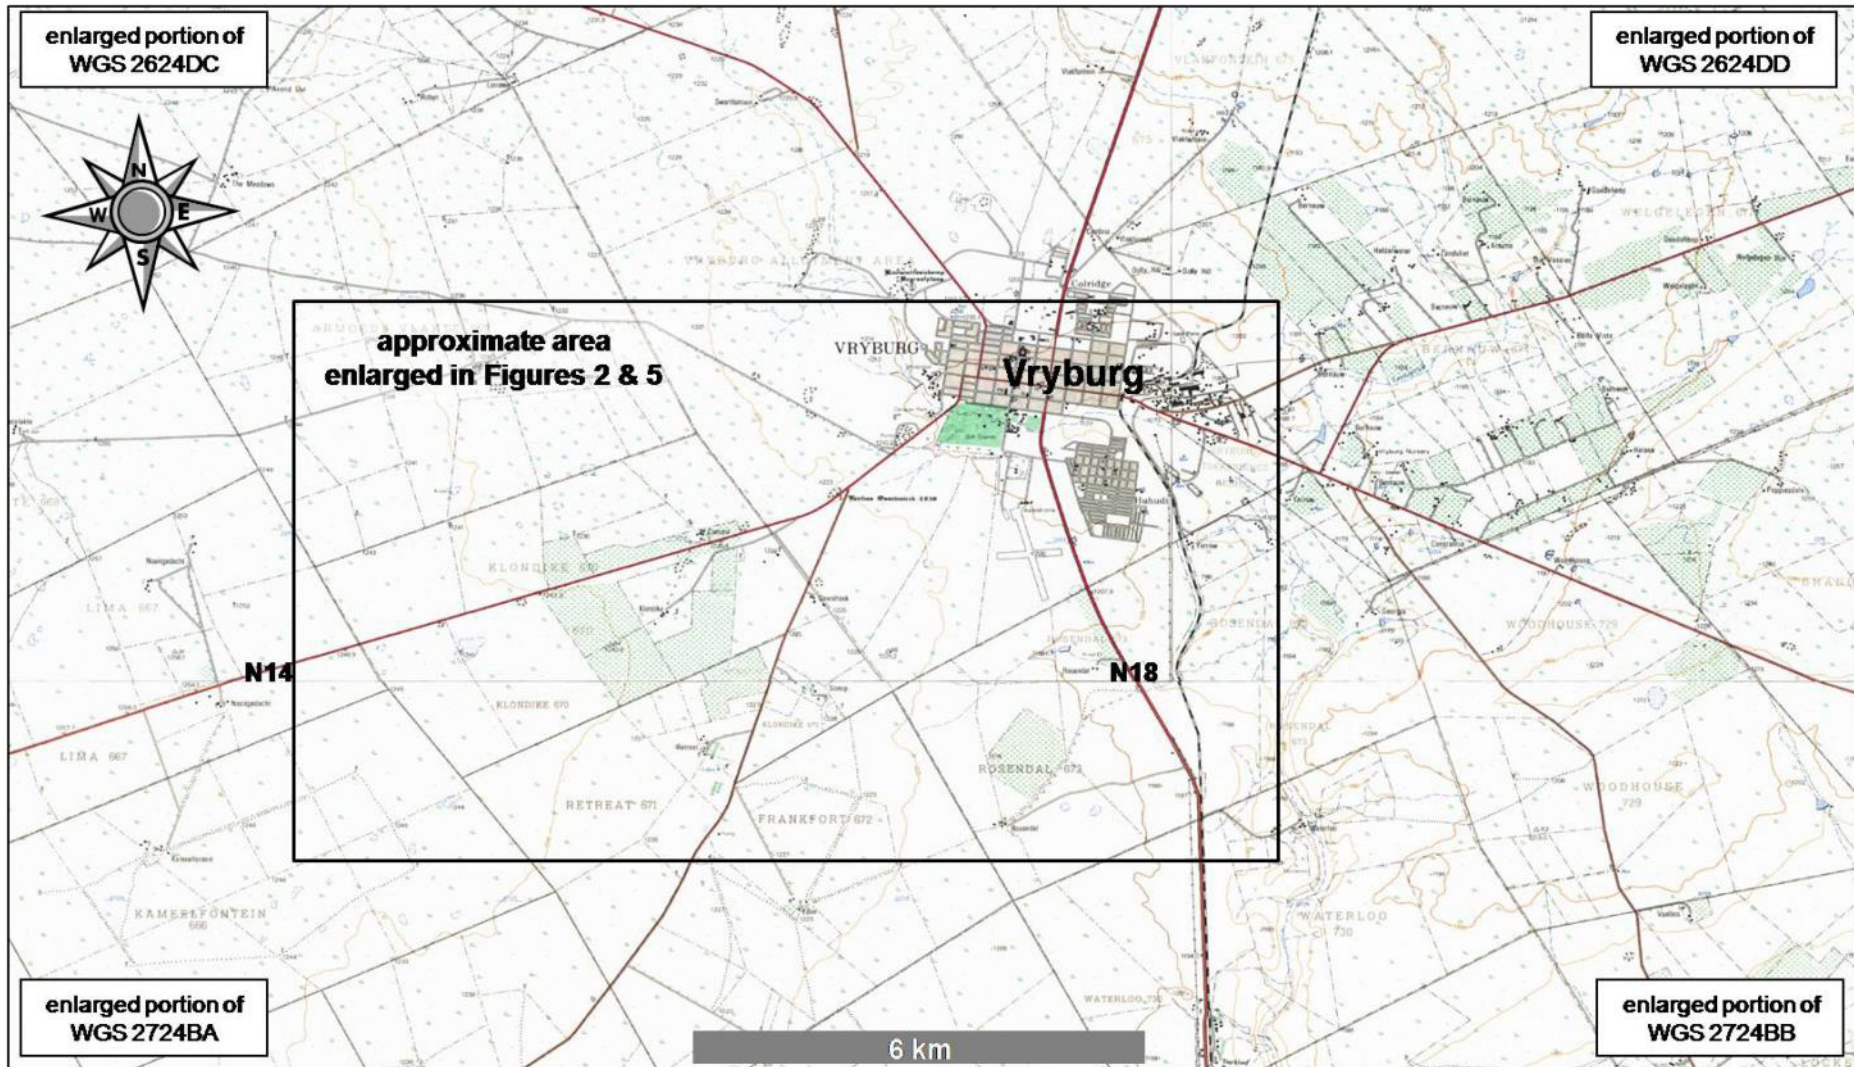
enlarged portion of WGS 2624DC

enlarged portion of WGS 2624DD

N
W
E
S

approximate area enlarged in Figures 2 & 5

VRYBURG

Vryburg

Colridge

KLONDIKE 670

LIMA 667

N14

N18

KLONDIKE 670

ROSENDAL 673

RETREAT 671

FRANKFORT 672

WOODHOUSE 729

WOODHOUSE 729

KAMEELFONTEIN 666

WATERLOO 730

WATERLOO 730

enlarged portion of WGS 2724BA

6 km

enlarged portion of WGS 2724BB